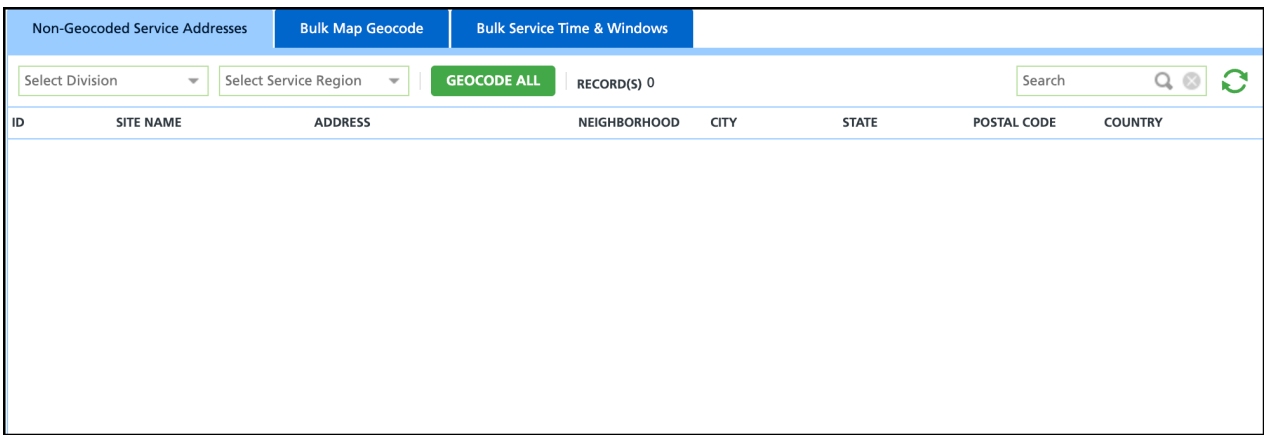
Non-Geocoded Service Addresses | Bulk Map Geocode | Bulk Service Time & Windows

Select Division | Select Service Region | GEOCODE ALL | RECORD(S) 0 | Search

| ID | SITE NAME | ADDRESS | NEIGHBORHOOD | CITY | STATE | POSTAL CODE | COUNTRY |
|---|---|---|---|---|---|---|---|